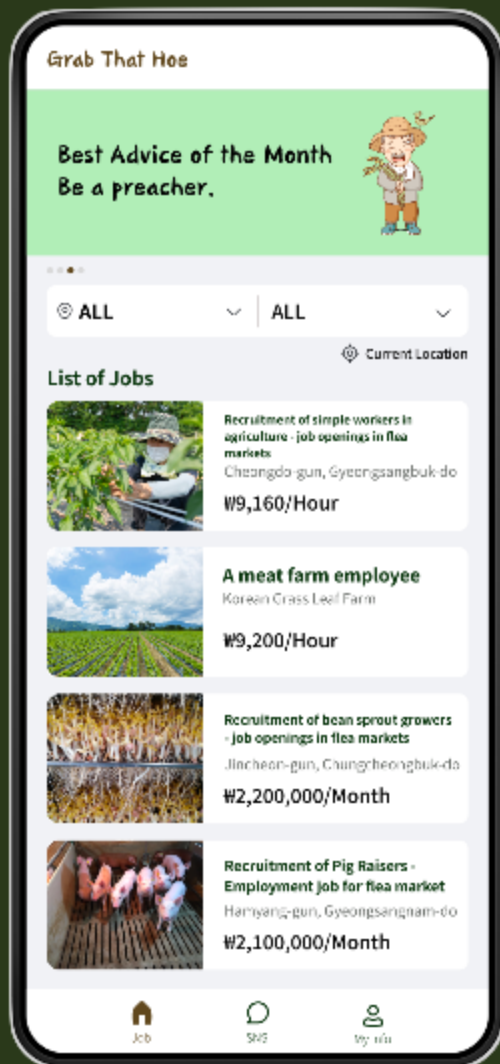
Grab That Hoe

Best Advice of the Month
Be a preacher.

ALL
ALL

Current Location

List of Jobs

Recruitment of simple workers in agriculture - job openings in flea markets
Cheongdo-gun, Gyeongsangbuk-do
₩9,160/Hour

A meat farm employee
Korean Cross Leaf Farm
₩9,200/Hour

Recruitment of bean sprout growers - job openings in flea markets
Jincheon-gun, Chungcheongbuk-do
₩2,200,000/Month

Recruitment of Pig Raisers - Employment job for flea market
Hamyang-gun, Gyeongsangnam-do
₩2,100,000/Month

Job
SNS
My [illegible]